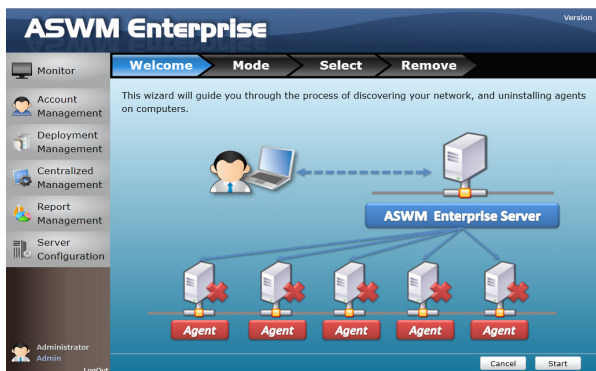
ASWM Enterprise

Version

Monitor

Account Management

Deployment Management

Centralized Management

Report Management

Server Configuration

Welcome

Mode

Select

Remove

This wizard will guide you through the process of discovering your network, and uninstalling agents on computers.

ASWM Enterprise Server

Agent

Agent

Agent

Agent

Agent

Administrator
Admin
LogOut

Cancel

Start